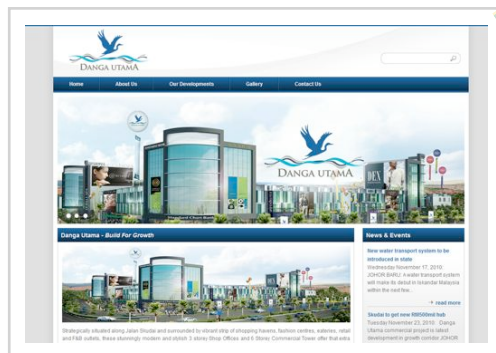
DANGA UTAMA

Home
About Us
Our Developments
Gallery
Contact Us

DANGA UTAMA

Danga Utama - Build For Growth

Strategically situated along Jalan Skudai and surrounded by vibrant strip of shopping havens, fashion centres, eateries, retail and F&B outlets, these stunningly modern and stylish 3 storey Shop Offices and 6 Storey Commercial Tower offer that extra

News & Events

New water transport system to be introduced in state
Wednesday November 17, 2010
JOHOR BARU: A water transport system will make its debut in Iskandar Malaysia within the next few...

» read more

Skudai to get new RM500mil hub
Tuesday November 23, 2010 Danga Utama commercial project is latest development in growth corridor JOHOR